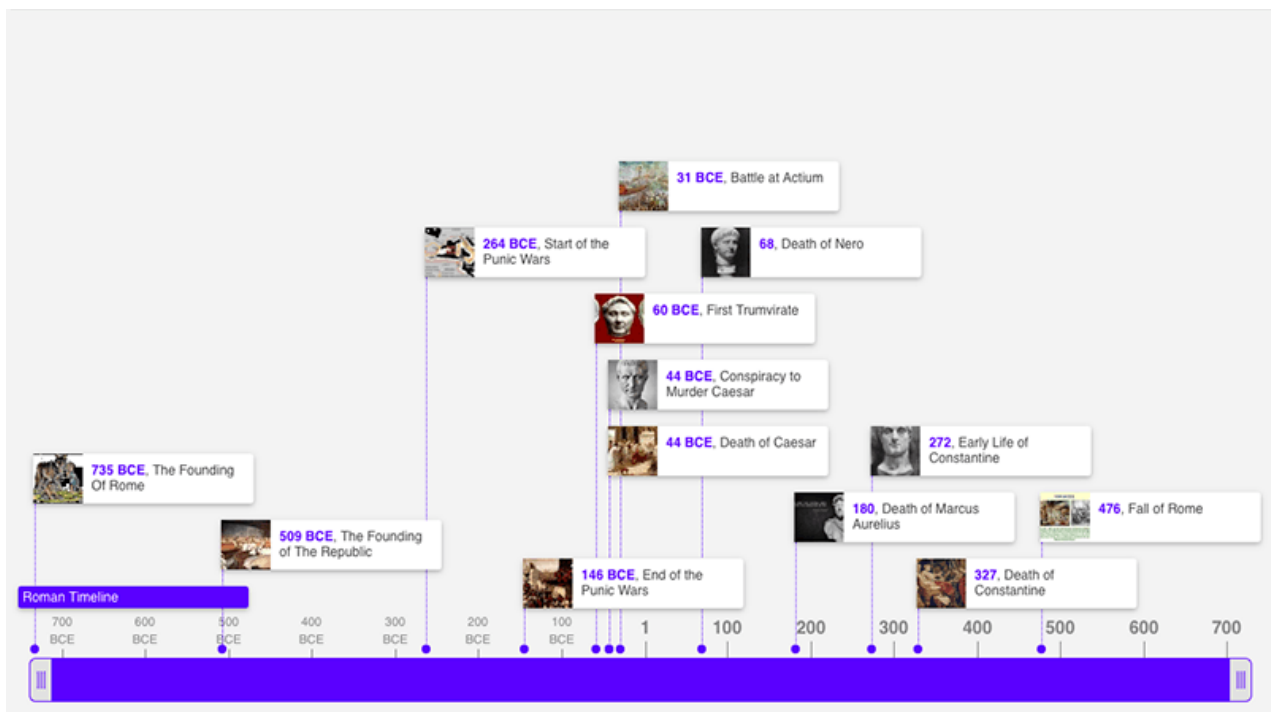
**31 BCE**, Battle at Actium

**264 BCE**, Start of the Punic Wars

**68**, Death of Nero

**60 BCE**, First Trumvirate

**44 BCE**, Conspiracy to Murder Caesar

**44 BCE**, Death of Caesar

**272**, Early Life of Constantine

**735 BCE**, The Founding Of Rome

**180**, Death of Marcus Aurelius

**476**, Fall of Rome

**509 BCE**, The Founding of The Republic

**146 BCE**, End of the Punic Wars

**327**, Death of Constantine

Roman Timeline

700 BCE | 600 BCE | 500 BCE | 400 BCE | 300 BCE | 200 BCE | 100 BCE | 1 | 100 | 200 | 300 | 400 | 500 | 600 | 700